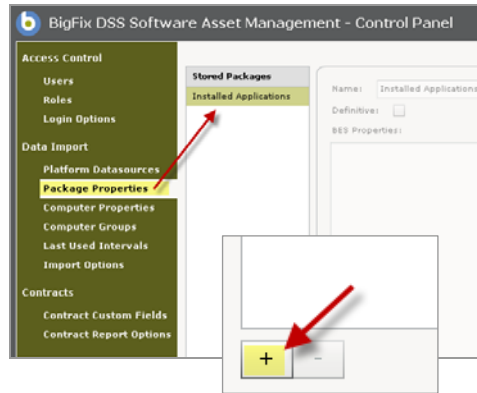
BigFix DSS Software Asset Management - Control Panel

Access Control
Users
Roles
Login Options

Data Import
Platform Datasources
Package Properties
Computer Properties
Computer Groups
Last Used Intervals
Import Options

Contracts
Contract Custom Fields
Contract Report Options

Stored Packages
Installed Applications

Name: Installed Applications
Definitive:
DSS Properties:

+
-